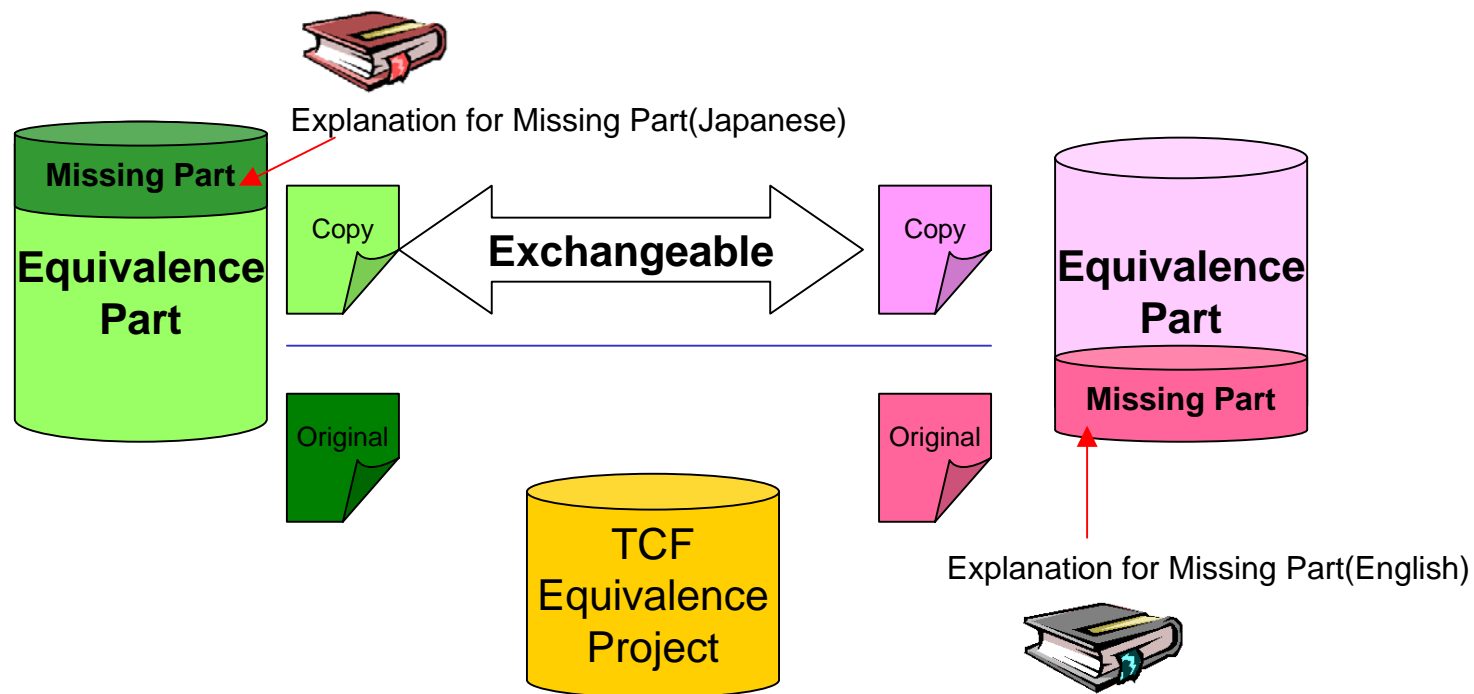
Explanation for Missing Part(Japanese)

Missing Part

Equivalence Part

Copy

Exchangeable

Copy

Equivalence Part

Missing Part

Original

Original

TCF Equivalence Project

Explanation for Missing Part(English)